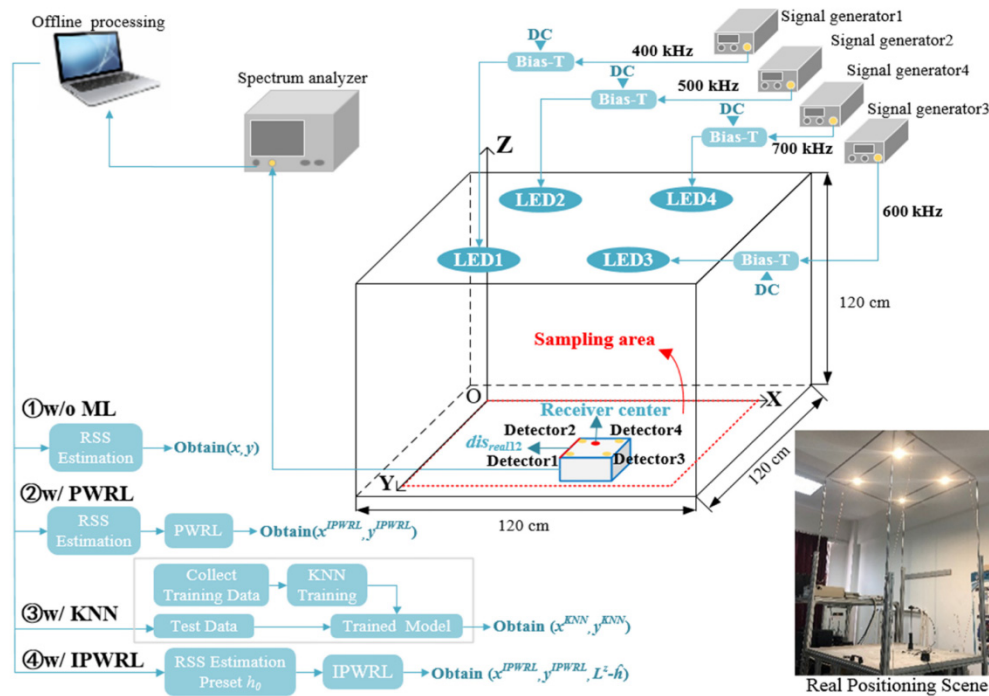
Offline processing

Spectrum analyzer

Signal generator1

Signal generator2

Signal generator4

Signal generator3

DC

Bias-T

400 kHz

DC

Bias-T

500 kHz

DC

Bias-T

700 kHz

600 kHz

Z

LED2

LED4

LED1

LED3

Bias-T

DC

120 cm

Sampling area

O

X

Receiver center

Detector2

Detector4

$dis_{real12}$

Detector1

Detector3

Y

120 cm

120 cm

①w/o ML

RSS Estimation

Obtain$(x, y)$

②w/ PWRL

RSS Estimation

PWRL

Obtain$(x^{IPWRL}, y^{IPWRL})$

Collect Training Data

KNN Training

③w/ KNN

Test Data

Trained Model

Obtain $(x^{KNN}, y^{KNN})$

④w/ IPWRL

RSS Estimation Preset $h_0$

IPWRL

Obtain $(x^{IPWRL}, y^{IPWRL}, L^{z}\text{-}\hat{h})$

Real Positioning Scene